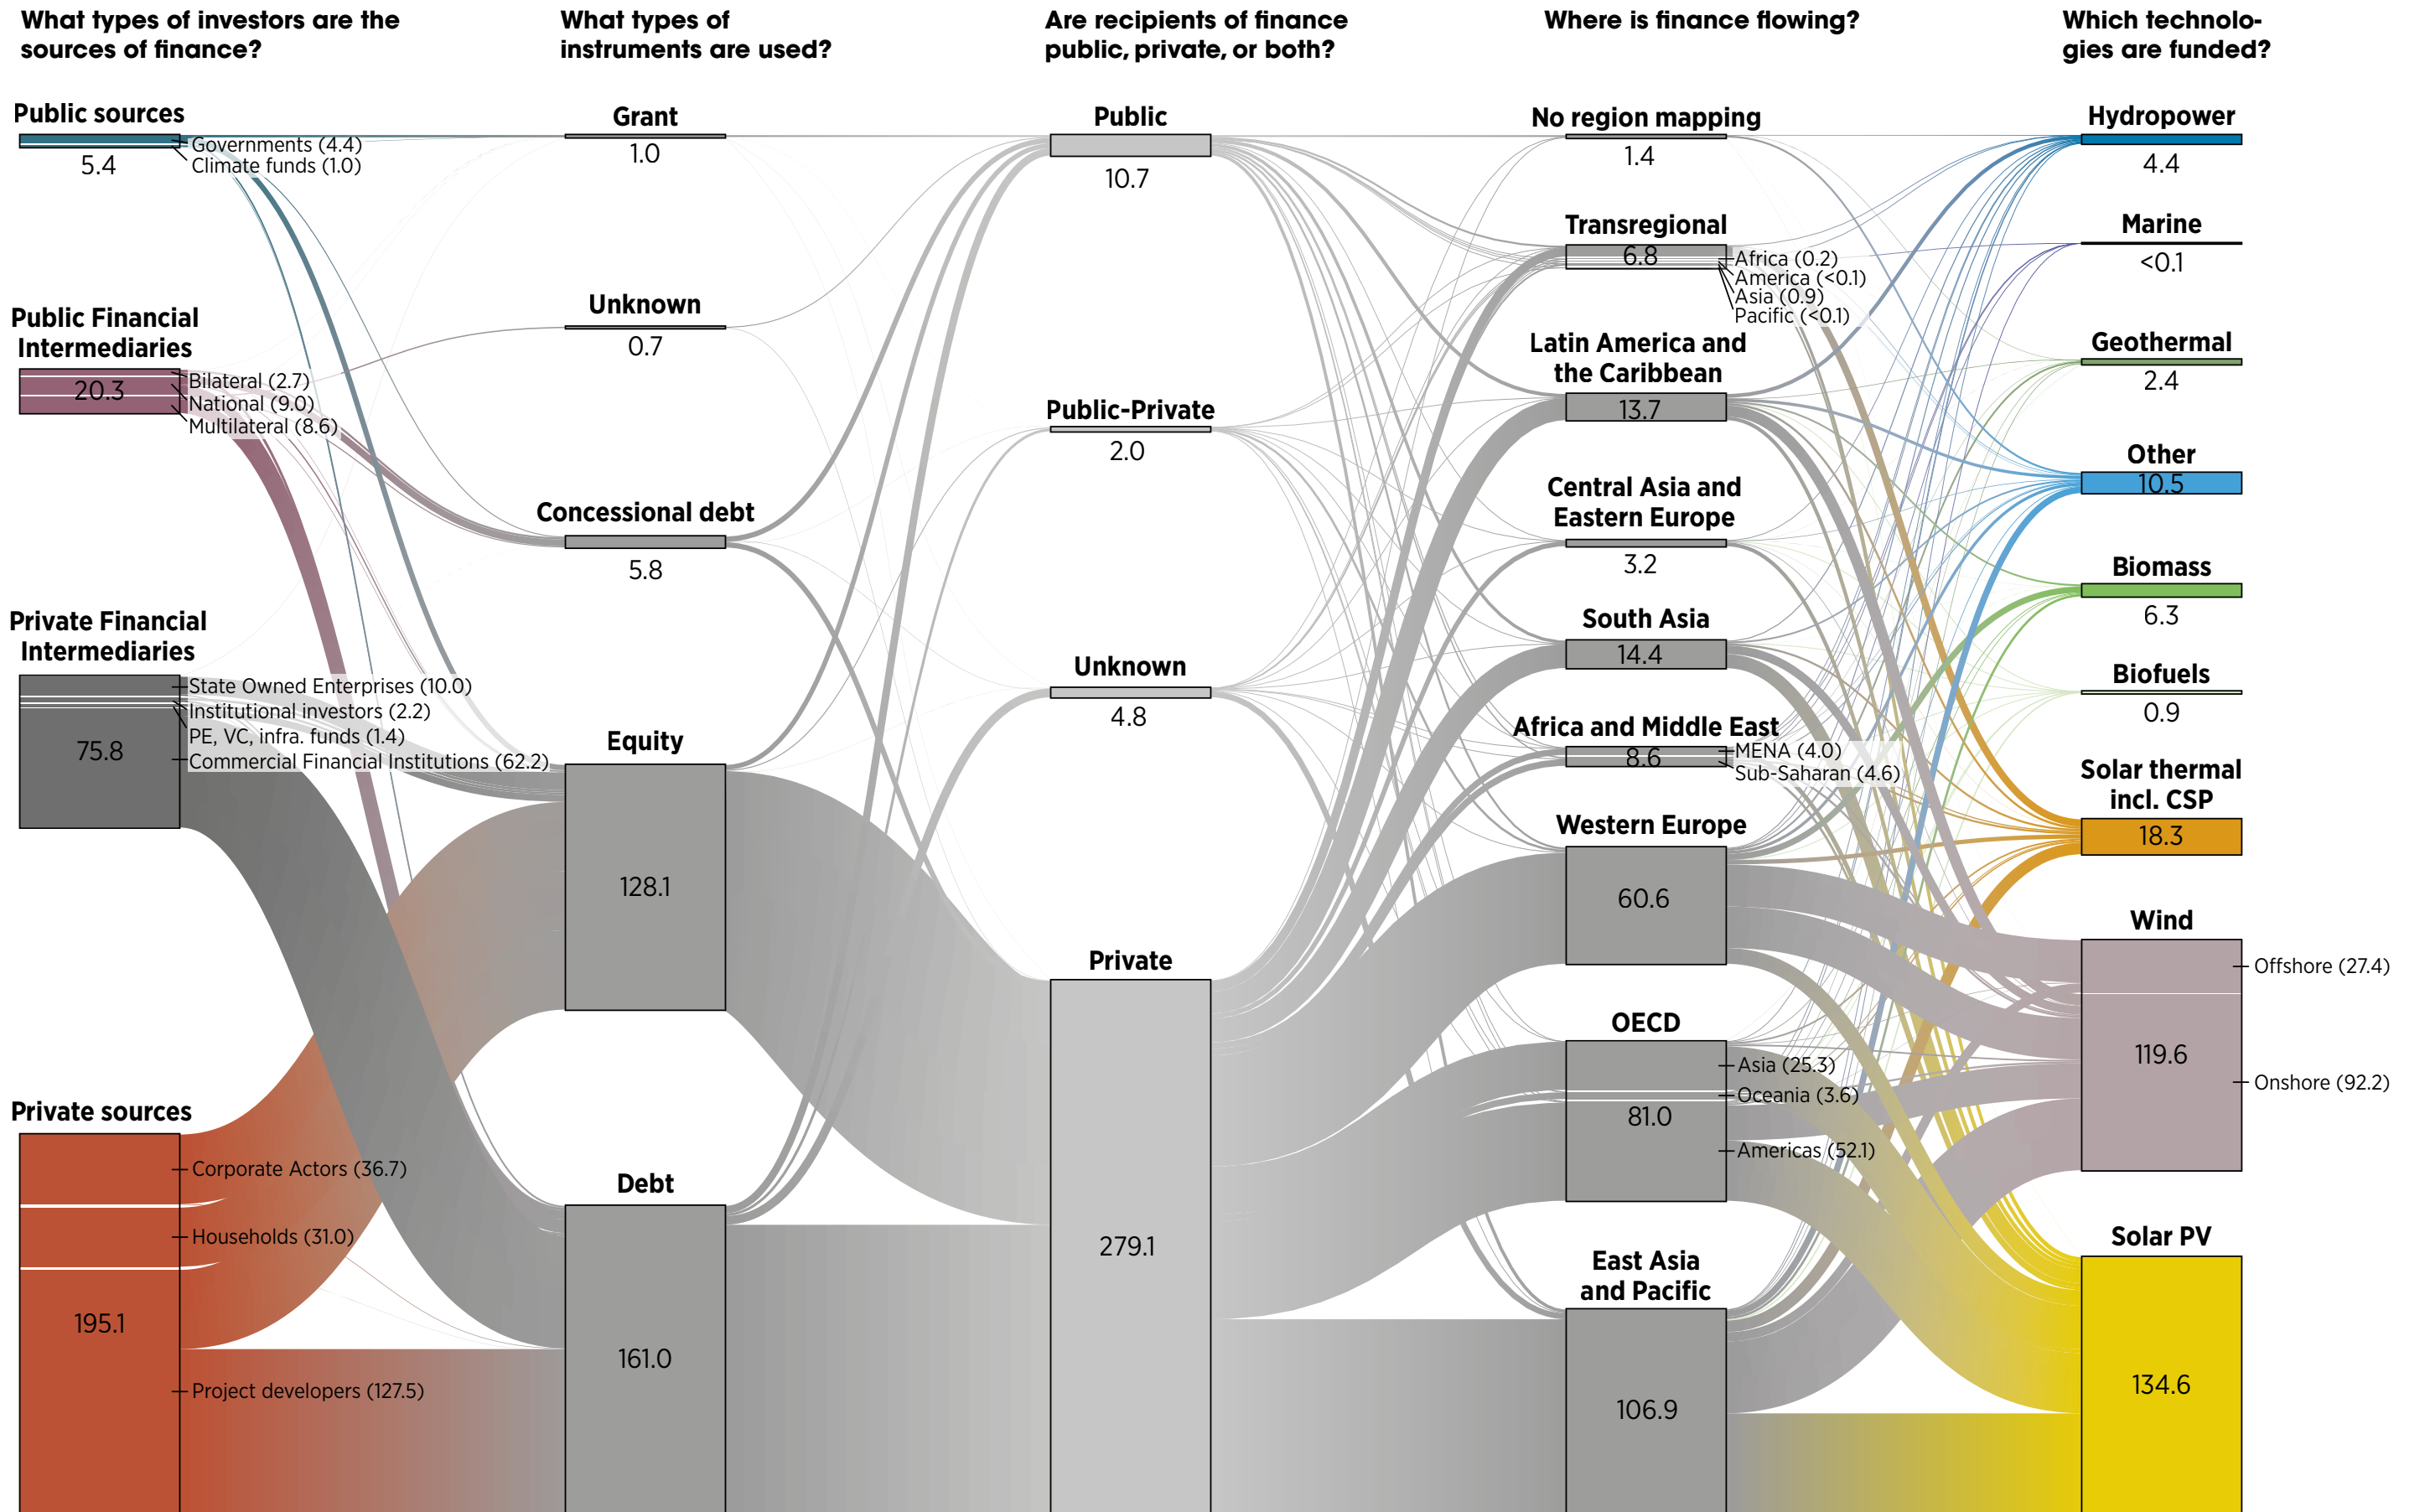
What types of investors are the sources of finance?

What types of instruments are used?

Are recipients of finance public, private, or both?

Where is finance flowing?

Which technologies are funded?

Public sources
5.4
Governments (4.4)
Climate funds (1.0)

Public Financial Intermediaries
20.3
Bilateral (2.7)
National (9.0)
Multilateral (8.6)

Private Financial Intermediaries
75.8
State Owned Enterprises (10.0)
Institutional investors (2.2)
PE, VC, infra. funds (1.4)
Commercial Financial Institutions (62.2)

Private sources
195.1
Corporate Actors (36.7)
Households (31.0)
Project developers (127.5)

Grant
1.0

Unknown
0.7

Concessional debt
5.8

Equity
128.1

Debt
161.0

Public
10.7

Public-Private
2.0

Unknown
4.8

Private
279.1

No region mapping
1.4

Transregional
6.8
Africa (0.2)
America (<0.1)
Asia (0.9)
Pacific (<0.1)

Latin America and the Caribbean
13.7

Central Asia and Eastern Europe
3.2

South Asia
14.4

Africa and Middle East
8.6
MENA (4.0)
Sub-Saharan (4.6)

Western Europe
60.6

OECD
81.0
Asia (25.3)
Oceania (3.6)
Americas (52.1)

East Asia and Pacific
106.9

Hydropower
4.4

Marine
<0.1

Geothermal
2.4

Other
10.5

Biomass
6.3

Biofuels
0.9

Solar thermal incl. CSP
18.3

Wind
119.6
Offshore (27.4)
Onshore (92.2)

Solar PV
134.6